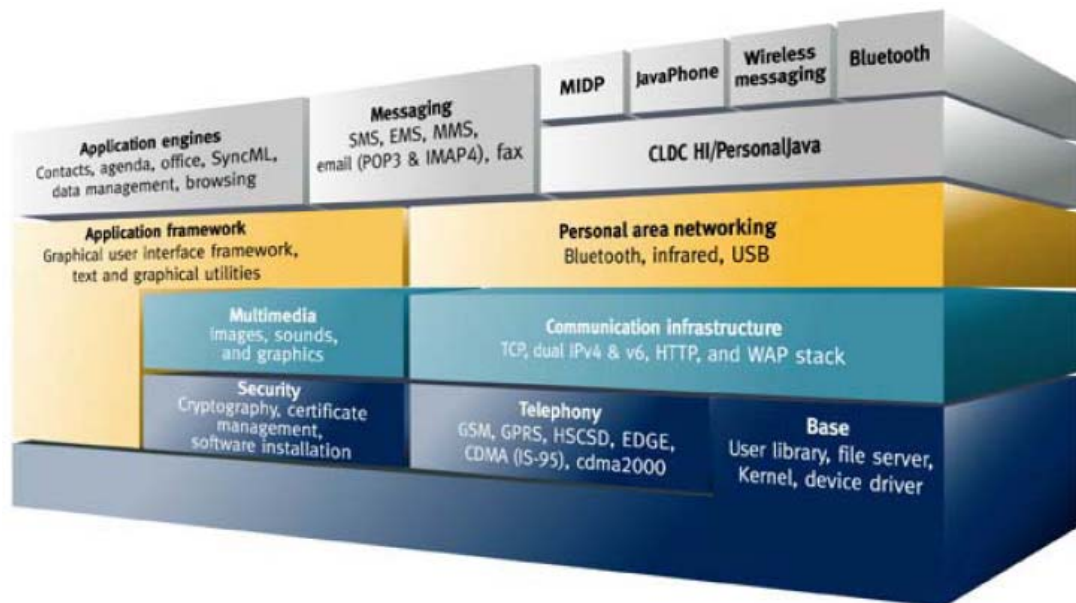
MIDP

JavaPhone

Wireless messaging

Bluetooth

Application engines
Contacts, agenda, office, SyncML, data management, browsing

Messaging
SMS, EMS, MMS, email (POP3 & IMAP4), fax

CLDC HI/PersonalJava

Application framework
Graphical user interface framework, text and graphical utilities

Personal area networking
Bluetooth, infrared, USB

Multimedia
images, sounds, and graphics

Communication infrastructure
TCP, dual IPv4 & v6, HTTP, and WAP stack

Security
Cryptography, certificate management, software installation

Telephony
GSM, GPRS, HSCSD, EDGE, CDMA (IS-95), cdma2000

Base
User library, file server, Kernel, device driver